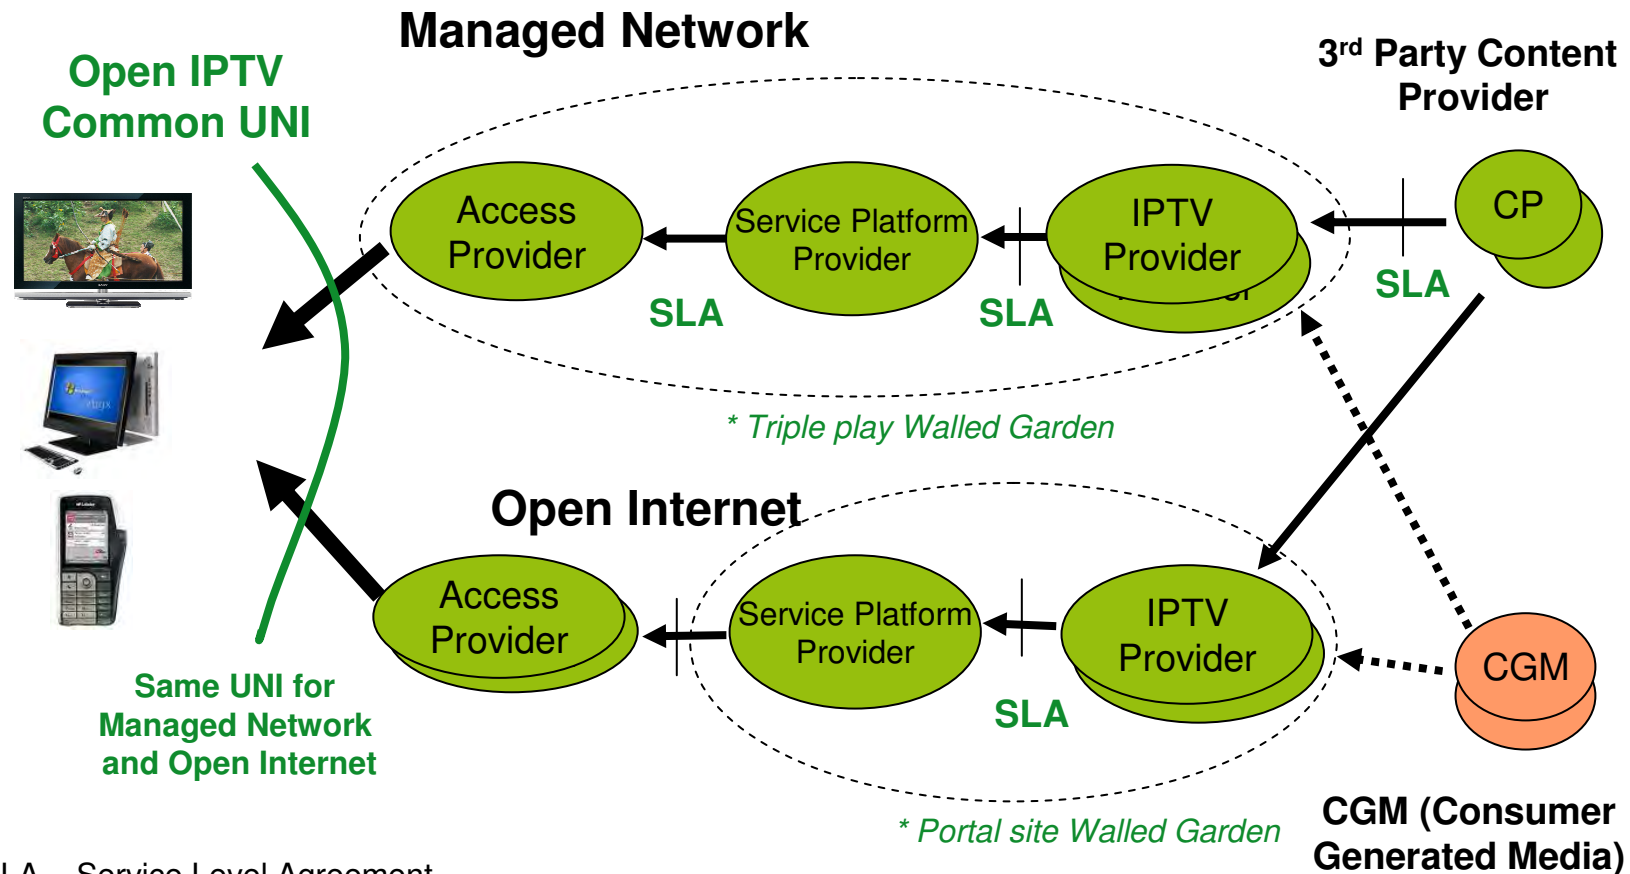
Managed Network

Open IPTV Common UNI

3$^{rd}$ Party Content Provider

Access Provider

Service Platform Provider

IPTV Provider

CP

SLA

SLA

SLA

* Triple play Walled Garden

Open Internet

Access Provider

Service Platform Provider

IPTV Provider

CGM

SLA

Same UNI for Managed Network and Open Internet

* Portal site Walled Garden

CGM (Consumer Generated Media)

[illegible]LA – Service Level Agreement